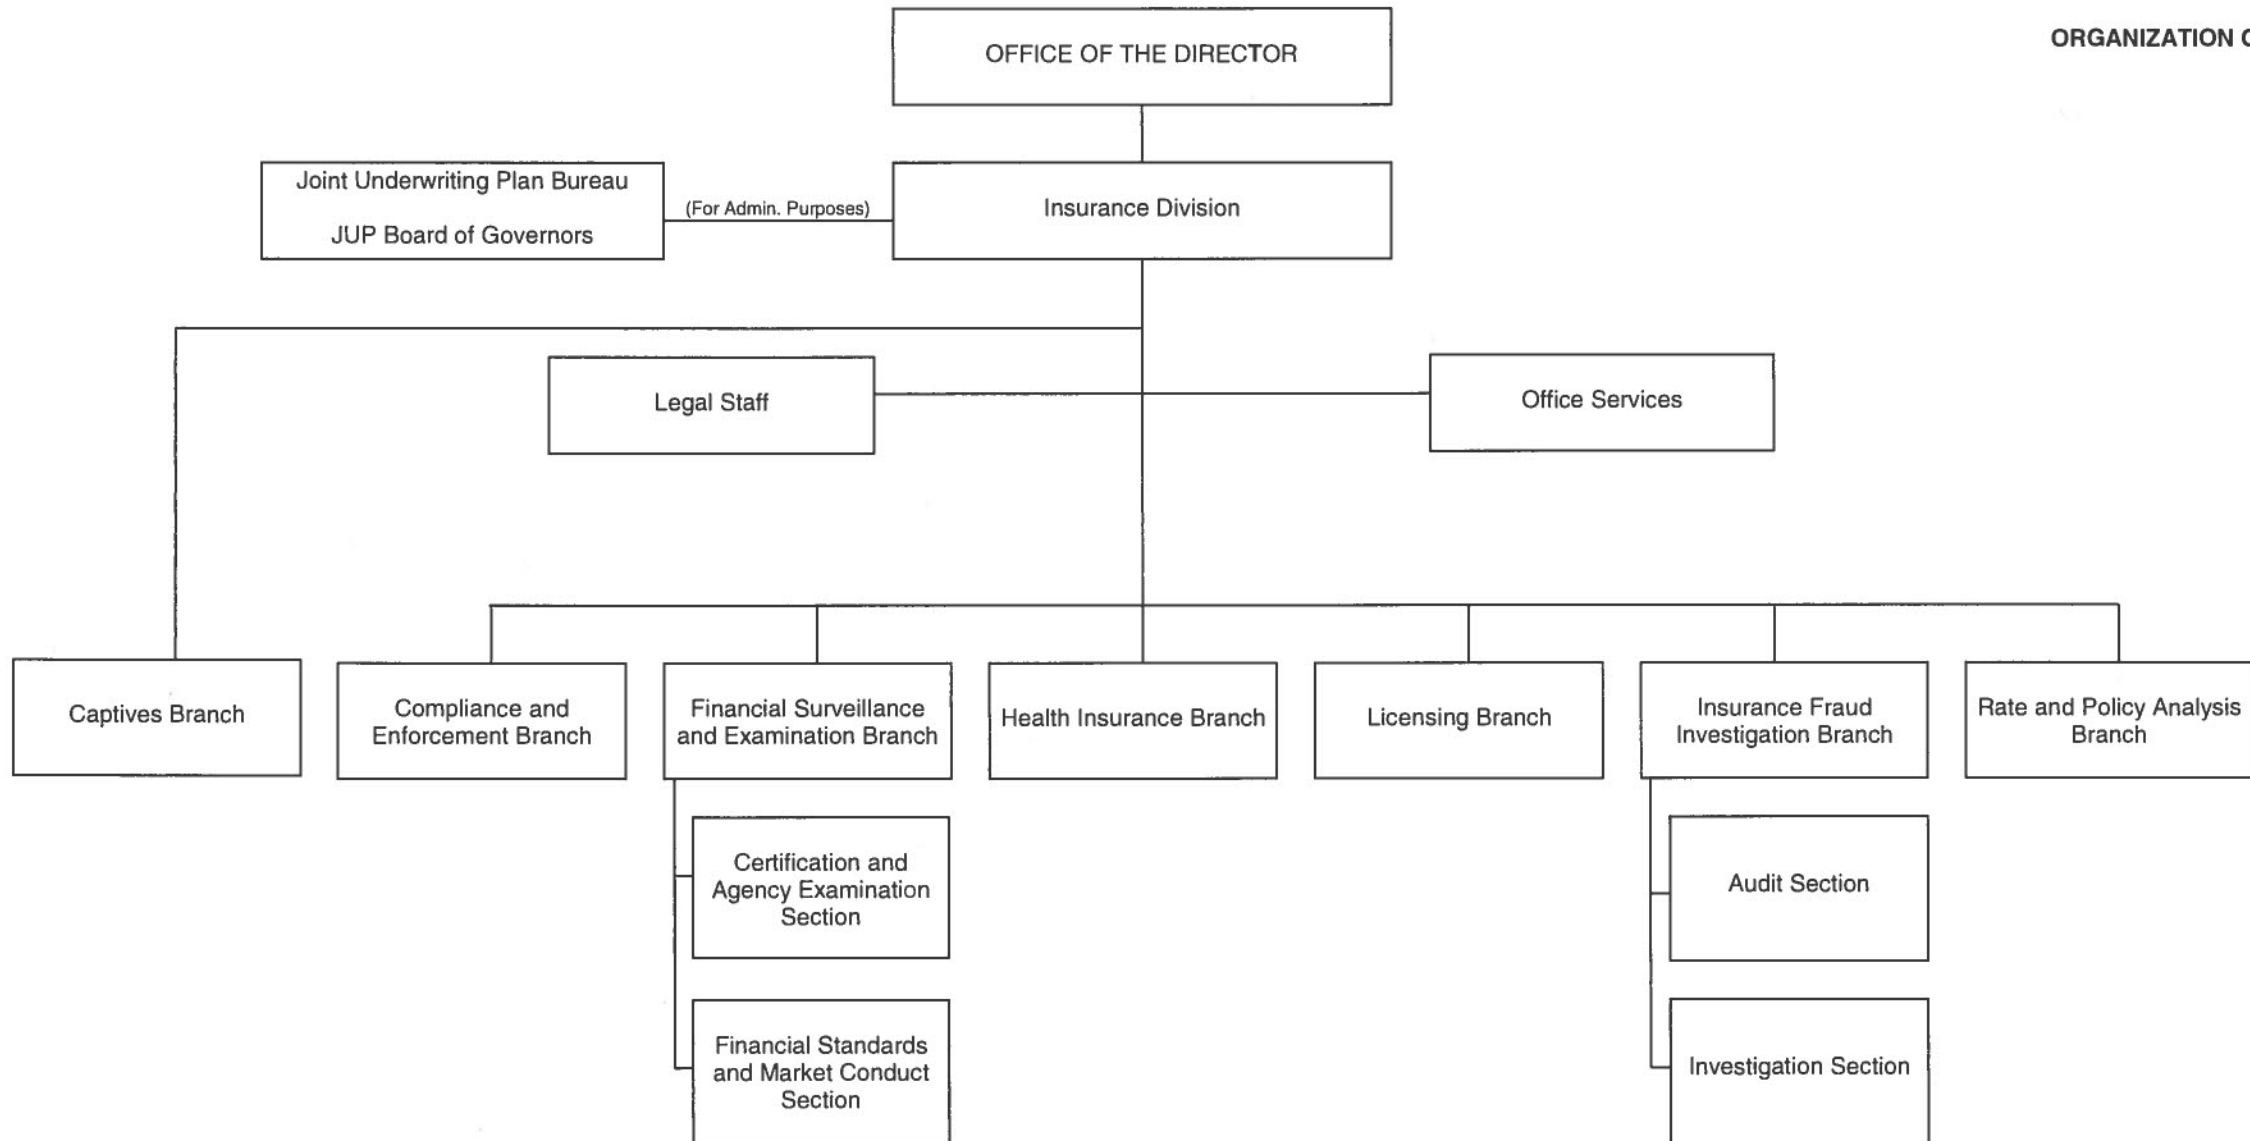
ORGANIZATION C

OFFICE OF THE DIRECTOR

Joint Underwriting Plan Bureau

JUP Board of Governors

(For Admin. Purposes)

Insurance Division

Legal Staff

Office Services

Captives Branch

Compliance and Enforcement Branch

Financial Surveillance and Examination Branch

Certification and Agency Examination Section

Financial Standards and Market Conduct Section

Health Insurance Branch

Licensing Branch

Insurance Fraud Investigation Branch

Audit Section

Investigation Section

Rate and Policy Analysis Branch